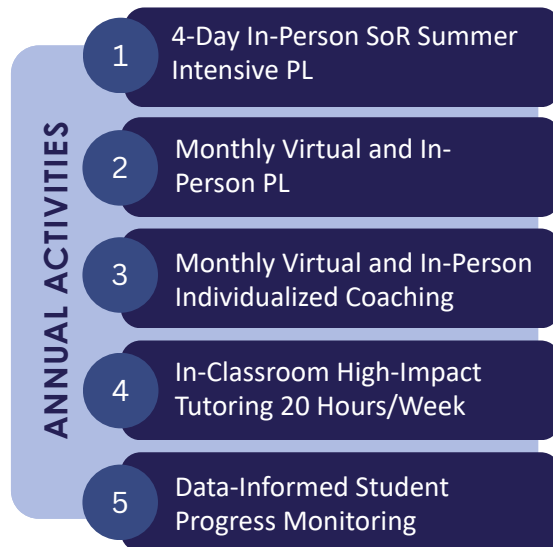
ANNUAL ACTIVITIES

1 4-Day In-Person SoR Summer Intensive PL

2 Monthly Virtual and In-Person PL

3 Monthly Virtual and In-Person Individualized Coaching

4 In-Classroom High-Impact Tutoring 20 Hours/Week

5 Data-Informed Student Progress Monitoring